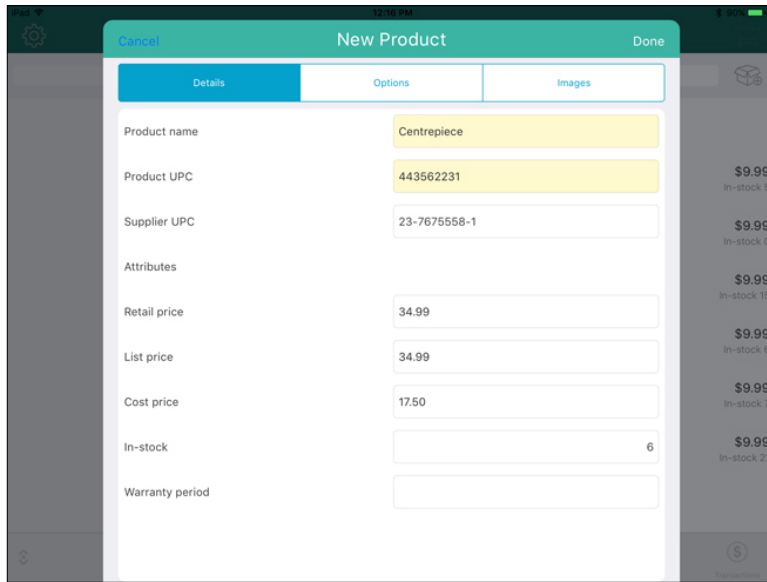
iPad 12:16 PM 90%

Cancel New Product Done

Details Options Images

Product name Centrepiece

Product UPC 443562231

Supplier UPC 23-7675558-1

Attributes

Retail price 34.99

List price 34.99

Cost price 17.50

In-stock 6

Warranty period

$9.99 In-stock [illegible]

$9.99 In-stock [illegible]

$9.99 In-stock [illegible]

$9.99 In-stock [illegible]

$9.99 In-stock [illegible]

$9.99 In-stock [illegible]